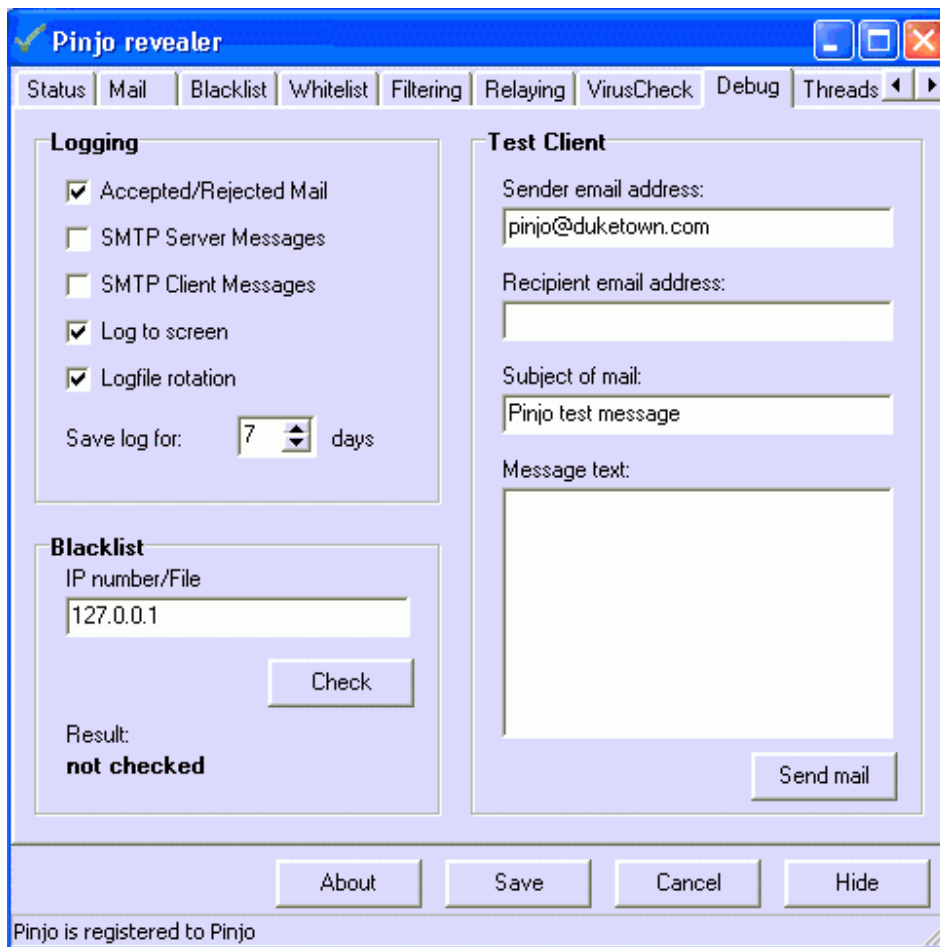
Pinjo revealer

Status | Mail | Blacklist | Whitelist | Filtering | Relaying | VirusCheck | Debug | Threads

Logging

Accepted/Rejected Mail

SMTP Server Messages

SMTP Client Messages

Log to screen

Logfile rotation

Save log for: 7 days

Blacklist

IP number/File

127.0.0.1

Check

Result:

**not checked**

Test Client

Sender email address:

pinjo@duketown.com

Recipient email address:

Subject of mail:

Pinjo test message

Message text:

Send mail

About | Save | Cancel | Hide

Pinjo is registered to Pinjo